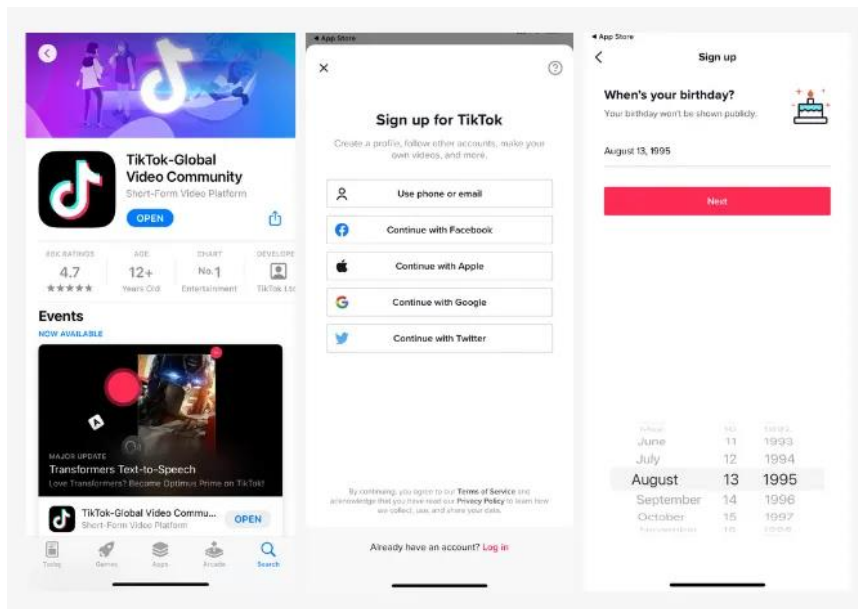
TikTok-Global Video Community
Short-Form Video Platform
OPEN

| 46K RATINGS | AGE | CHART | DEVELOPE |
|---|---|---|---|
| 4.7 | 12+ | No.1 | |
| ★★★★★ | Years Old | Entertainment | TikTok Ltd |

Events
NOW AVAILABLE

MAJOR UPDATE
Transformers Text-to-Speech
Love Transformers? Become Optimus Prime on TikTok!

TikTok-Global Video Commu...
Short-Form Video Platform
OPEN

Today Games Apps Arcade Search

◂ App Store
×
Sign up for TikTok
Create a profile, follow other accounts, make your own videos, and more.
Use phone or email
Continue with Facebook
Continue with Apple
Continue with Google
Continue with Twitter

By continuing, you agree to our Terms of Service and acknowledge that you have read our Privacy Policy to learn how we collect, use, and share your data.

Already have an account? Log in

◂ App Store
Sign up
When's your birthday?
Your birthday won't be shown publicly.
August 13, 1995
Next

| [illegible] | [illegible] | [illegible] |
|---|---|---|
| June | 11 | 1993 |
| July | 12 | 1994 |
| August | 13 | 1995 |
| September | 14 | 1996 |
| October | 15 | 1997 |